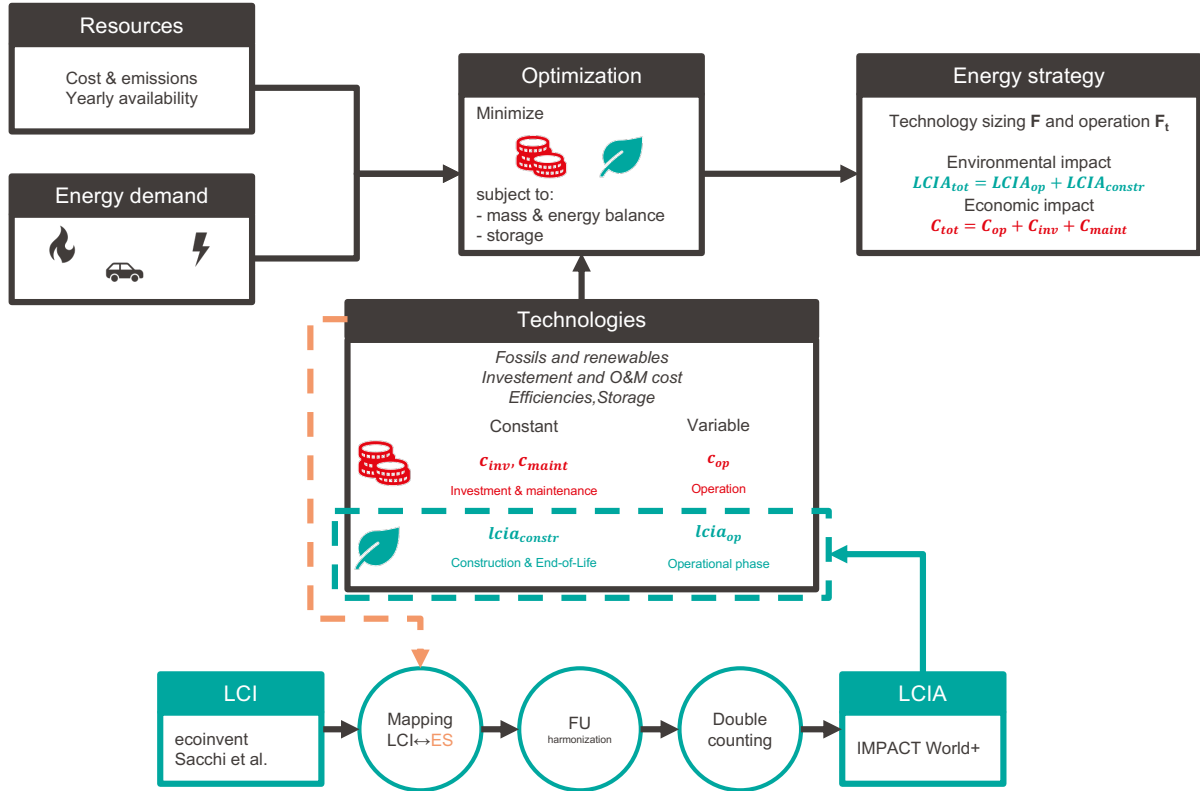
Resources

Cost & emissions
Yearly availability

Energy demand

Optimization

Minimize

subject to:
- mass & energy balance
- storage

Energy strategy

Technology sizing **F** and operation $\mathbf{F_t}$

Environmental impact
$LCIA_{tot} = LCIA_{op} + LCIA_{constr}$
Economic impact
$C_{tot} = C_{op} + C_{inv} + C_{maint}$

Technologies

Fossils and renewables
Investement and O&M cost
Efficiencies,Storage

Constant

Variable

$c_{inv}, c_{maint}$
Investment & maintenance

$c_{op}$
Operation

$lcia_{constr}$
Construction & End-of-Life

$lcia_{op}$
Operational phase

LCI

ecoinvent
Sacchi et al.

Mapping
LCI↔ES

FU
harmonization

Double
counting

LCIA

IMPACT World+